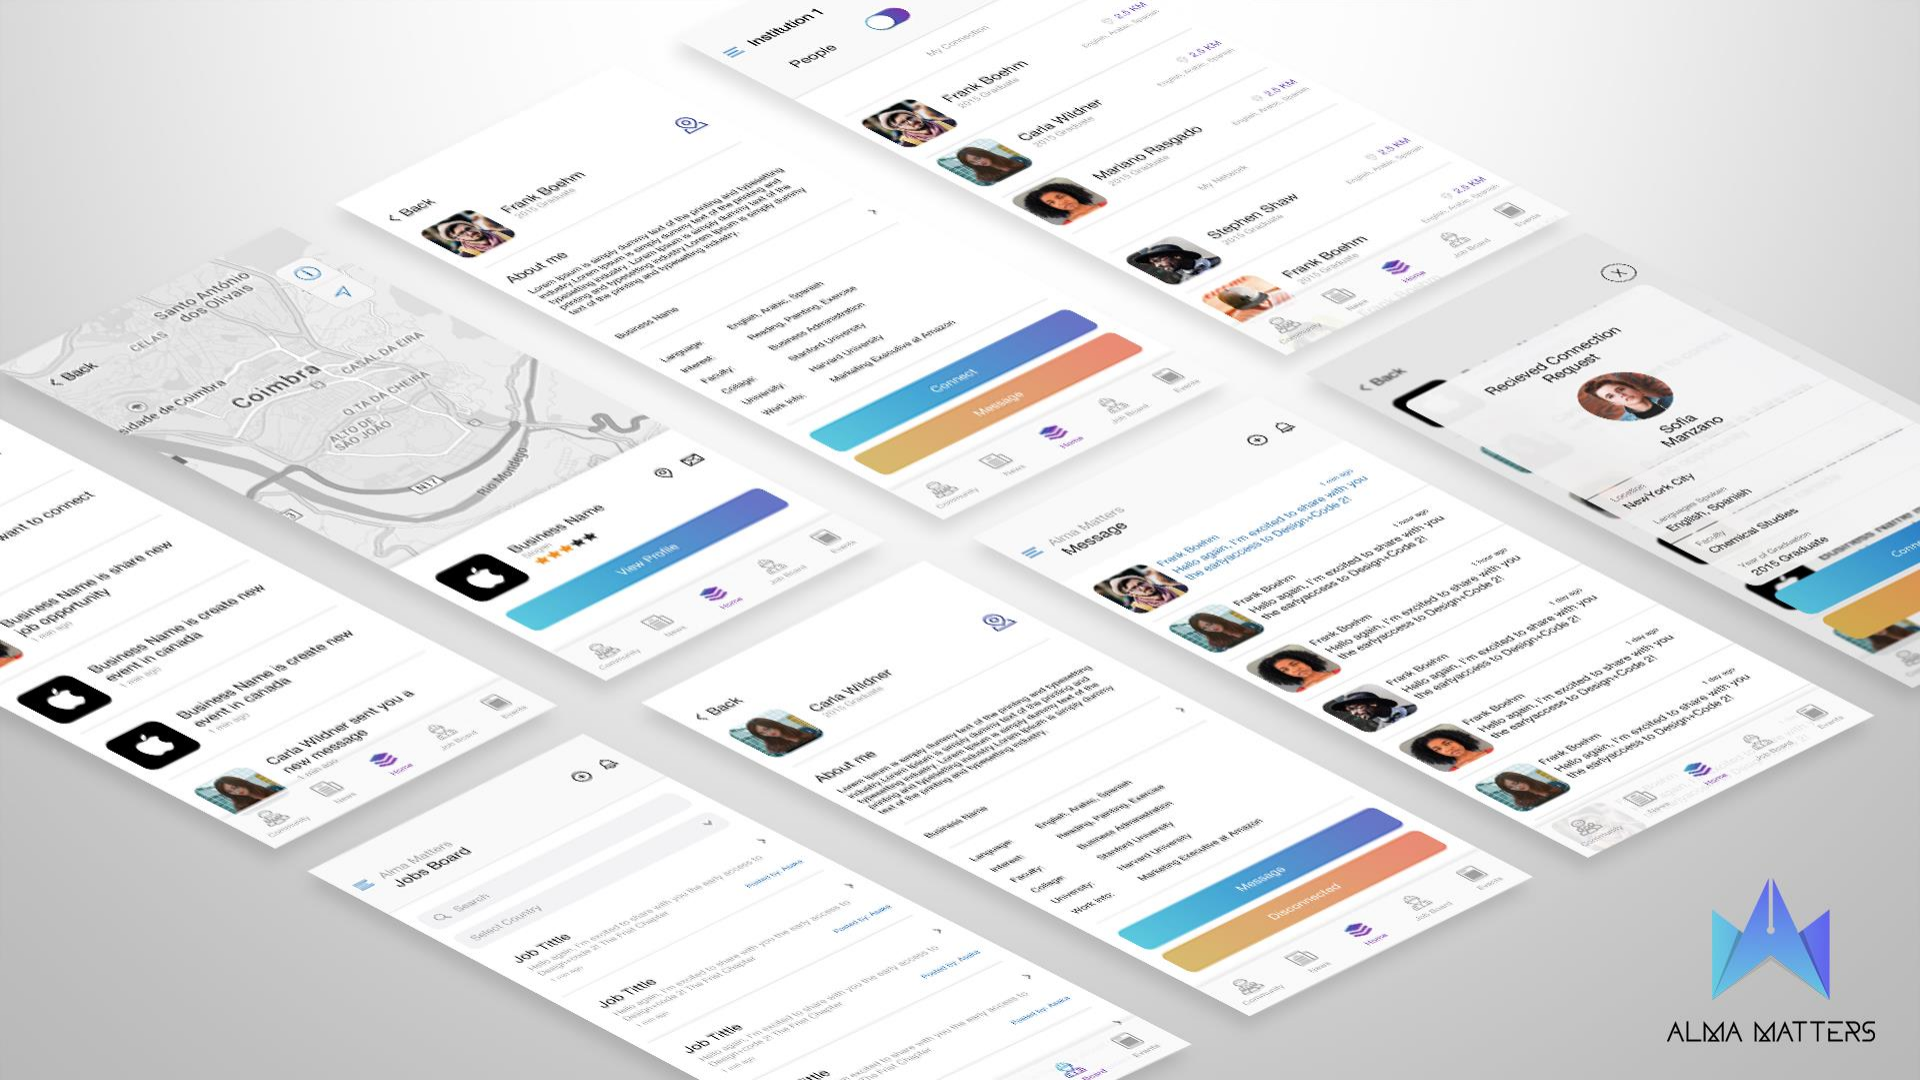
Institution 1
People
My Connection
Frank Boehm
2015 Graduate
2.5 KM
Carla Wildner
2015 Graduate
2.5 KM
Mariano Rasgado
2015 Graduate
2.5 KM
My Network
Stephen Shaw
2015 Graduate
2.5 KM
Frank Boehm
2015 Graduate
Community
News
Home
Job Board
Events

Back
Frank Boehm
2015 Graduate
About me
Lorem Ipsum is simply dummy text of the printing and typesetting industry. Lorem Ipsum is simply dummy text of the printing and typesetting industry. Lorem Ipsum is simply dummy text of the printing and typesetting industry.
Business Name
Language: English, Arabic, Spanish
Interest: Reading, Painting, Exercise
Faculty: Business Administration
Collage: Standard University
University: Harvard University
Work Info: Marketing Executive at Amazon
Connect
Message
Community
News
Home
Job Board
Events

Back
Santo António dos Olivais
CELAS
Coimbra
CASAL DA EIRA
Q.TA DA CHEIRA
ALTO DE SÃO JOÃO
Rio Mondego
Universidade de Coimbra
Business Name
View Profile
Community
News
Home
Job Board
Events

Back
Recieved Connection Request
Sofia Manzano
Location
NewYork City
Languages Spoken
English, Spanish
Faculty
Chemical Studies
Year of Graduation
2015 Graduate

want to connect
Business Name is share new job opportunity
1 min ago
Business Name is create new event in canada
1 min ago
Business Name is create new event in canada
1 min ago
Carla Wildner sent you a new message
1 min ago
Community
News
Home
Job Board
Events

Alma Matters
Message
Frank Boehm
Hello again, I'm excited to share with you the earlyaccess to Design+Code 2!
1 min ago
Frank Boehm
Hello again, I'm excited to share with you the earlyaccess to Design+Code 2!
1 hour ago
Frank Boehm
Hello again, I'm excited to share with you the earlyaccess to Design+Code 2!
1 hour ago
Frank Boehm
Hello again, I'm excited to share with you the earlyaccess to Design+Code 2!
1 day ago
Frank Boehm
Hello again, I'm excited to share with you the earlyaccess to Design+Code 2!
1 day ago
Frank Boehm
Hello again, I'm excited to share with you the earlyaccess to Design+Code 2!
1 day ago
Community
News
Home
Job Board
Events

Back
Carla Wildner
2015 Graduate
About me
Lorem Ipsum is simply dummy text of the printing and typesetting industry. Lorem Ipsum is simply dummy text of the printing and typesetting industry. Lorem Ipsum is simply dummy text of the printing and typesetting industry.
Business Name
Language: English, Arabic, Spanish
Interest: Reading, Painting, Exercise
Faculty: Business Administration
Collage: Standard University
University: Harvard University
Work Info: Marketing Executive at Amazon
Message
Disconnected
Community
News
Home
Job Board
Events

Alma Matters
Jobs Board
Search
Select Country
Job Tittle
Hello again, I'm excited to share with you the early access to Design+Code 2! The First Chapter
Posted by Apple
1 min ago
Job Tittle
Hello again, I'm excited to share with you the early access to Design+Code 2! The First Chapter
Posted by Apple
1 min ago
Job Tittle
Hello again, I'm excited to share with you the early access to Design+Code 2! The First Chapter
Posted by Apple
1 min ago
Board
Events

ALMA MATTERS